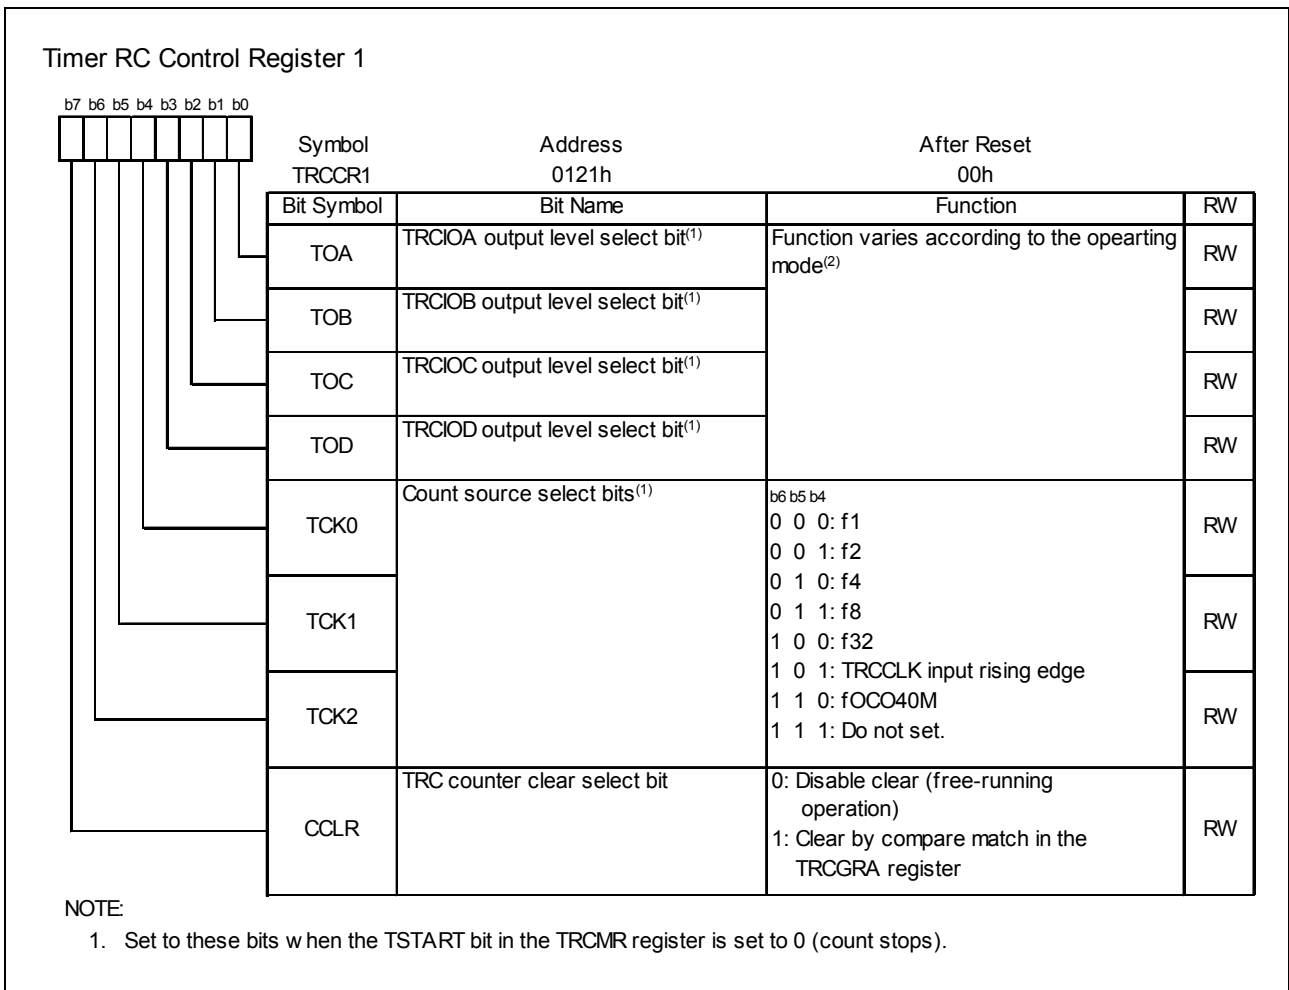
Timer RC Control Register 1

b7 b6 b5 b4 b3 b2 b1 b0

| Symbol | Address | After Reset |
|---|---|---|
| TRCCR1 | 0121h | 00h |

| Bit Symbol | Bit Name | Function | RW |
|---|---|---|---|
| TOA | TRCIOA output level select bit$^{(1)}$ | Function varies according to the opearting mode$^{(2)}$ | RW |
| TOB | TRCIOB output level select bit$^{(1)}$ | | RW |
| TOC | TRCIOC output level select bit$^{(1)}$ | | RW |
| TOD | TRCIOD output level select bit$^{(1)}$ | | RW |
| TCK0 | Count source select bits$^{(1)}$ | b6 b5 b4<br>0 0 0: f1<br>0 0 1: f2<br>0 1 0: f4<br>0 1 1: f8<br>1 0 0: f32<br>1 0 1: TRCCLK input rising edge<br>1 1 0: fOCO40M<br>1 1 1: Do not set. | RW |
| TCK1 | | | RW |
| TCK2 | | | RW |
| CCLR | TRC counter clear select bit | 0: Disable clear (free-running operation)<br>1: Clear by compare match in the TRCGRA register | RW |

NOTE:
1. Set to these bits w hen the TSTART bit in the TRCMR register is set to 0 (count stops).